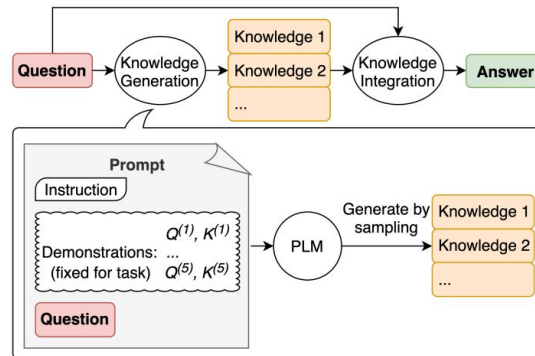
Question

Knowledge Generation

Knowledge 1

Knowledge 2

...

Knowledge Integration

Answer

Prompt

Instruction

Demonstrations: (fixed for task)

$Q^{(1)}, K^{(1)}$

...

$Q^{(5)}, K^{(5)}$

Question

PLM

Generate by sampling

Knowledge 1

Knowledge 2

...